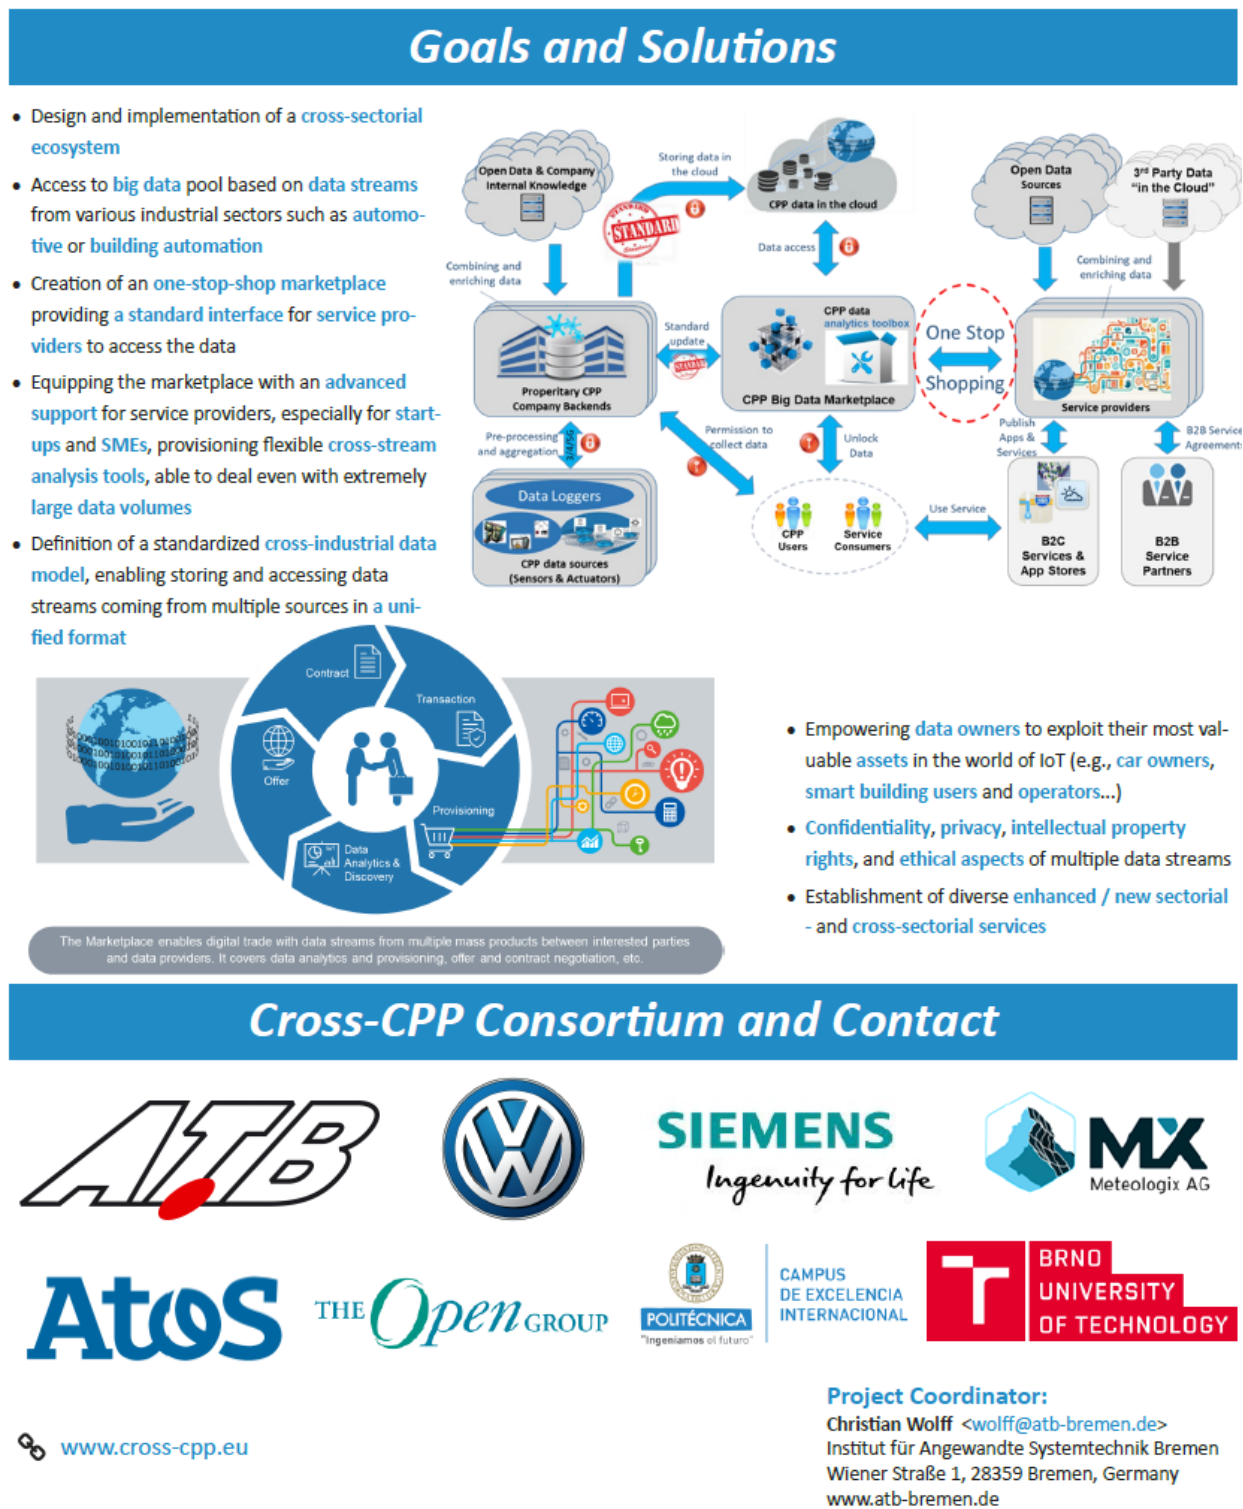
Goals and Solutions

• Design and implementation of a cross-sectorial ecosystem

• Access to big data pool based on data streams from various industrial sectors such as automotive or building automation

• Creation of an one-stop-shop marketplace providing a standard interface for service providers to access the data

• Equipping the marketplace with an advanced support for service providers, especially for start-ups and SMEs, provisioning flexible cross-stream analysis tools, able to deal even with extremely large data volumes

• Definition of a standardized cross-industrial data model, enabling storing and accessing data streams coming from multiple sources in a unified format

Open Data & Company Internal Knowledge

Storing data in the cloud

CPP data in the cloud

STANDARD

Open Data Sources

3rd Party Data "in the Cloud"

Combining and enriching data

Data access

Combining and enriching data

Standard update

Properitary CPP Company Backends

CPP data analytics toolbox

CPP Big Data Marketplace

One Stop Shopping

Service providers

Pre-processing and aggregation

Permission to collect data

Unlock Data

Publish Apps & Services

B2B Service Agreements

Data Loggers

CPP data sources (Sensors & Actuators)

CPP Users

Service Consumers

Use Service

B2C Services & App Stores

B2B Service Partners

Contract

Transaction

Offer

Provisioning

Data Analytics & Discovery

The Marketplace enables digital trade with data streams from multiple mass products between interested parties and data providers. It covers data analytics and provisioning, offer and contract negotiation, etc.

• Empowering data owners to exploit their most valuable assets in the world of IoT (e.g., car owners, smart building users and operators...)

• Confidentiality, privacy, intellectual property rights, and ethical aspects of multiple data streams

• Establishment of diverse enhanced / new sectorial - and cross-sectorial services

Cross-CPP Consortium and Contact

ATB

SIEMENS
Ingenuity for life

MX
Meteologix AG

Atos

THE Open GROUP

POLITÉCNICA
"Ingeniamos el futuro"

CAMPUS DE EXCELENCIA INTERNACIONAL

BRNO UNIVERSITY OF TECHNOLOGY

www.cross-cpp.eu

Project Coordinator:
Christian Wolff <wolff@atb-bremen.de>
Institut für Angewandte Systemtechnik Bremen
Wiener Straße 1, 28359 Bremen, Germany
www.atb-bremen.de